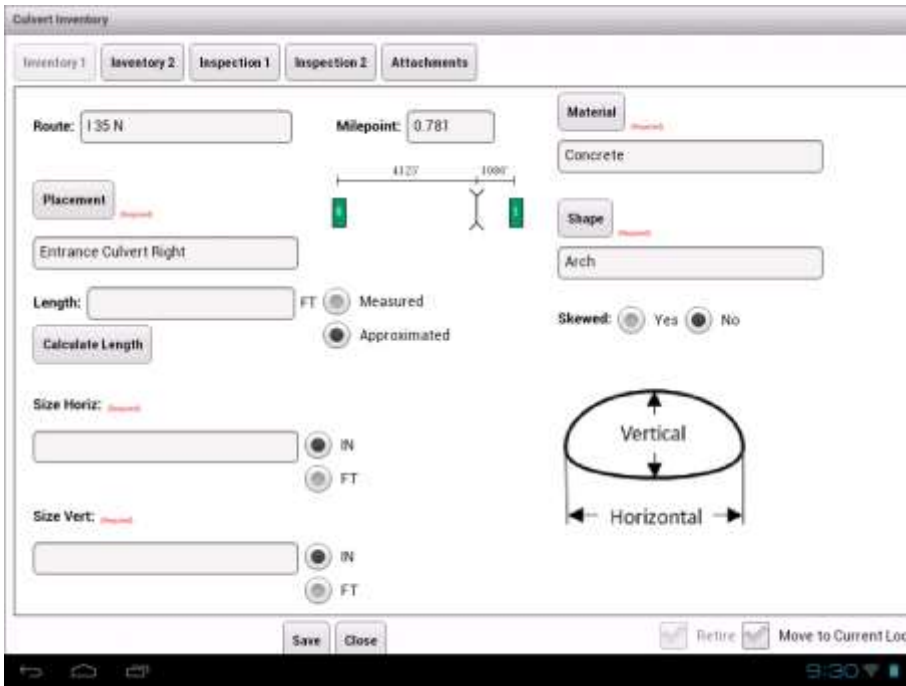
Culvert Inventory

Inventory 1 Inventory 2 Inspection 1 Inspection 2 Attachments

Route: I 35 N

Milepoint: 0.781

Material (Required)

Concrete

4127 1080'

Placement (Required)

Shape (Required)

Entrance Culvert Right

Arch

Length: FT Measured

Approximated

Skewed: Yes No

Calculate Length

Size Horiz: (Required)

IN

FT

Vertical

Horizontal

Size Vert: (Required)

IN

FT

Save Close

Retire Move to Current Loc

9:30